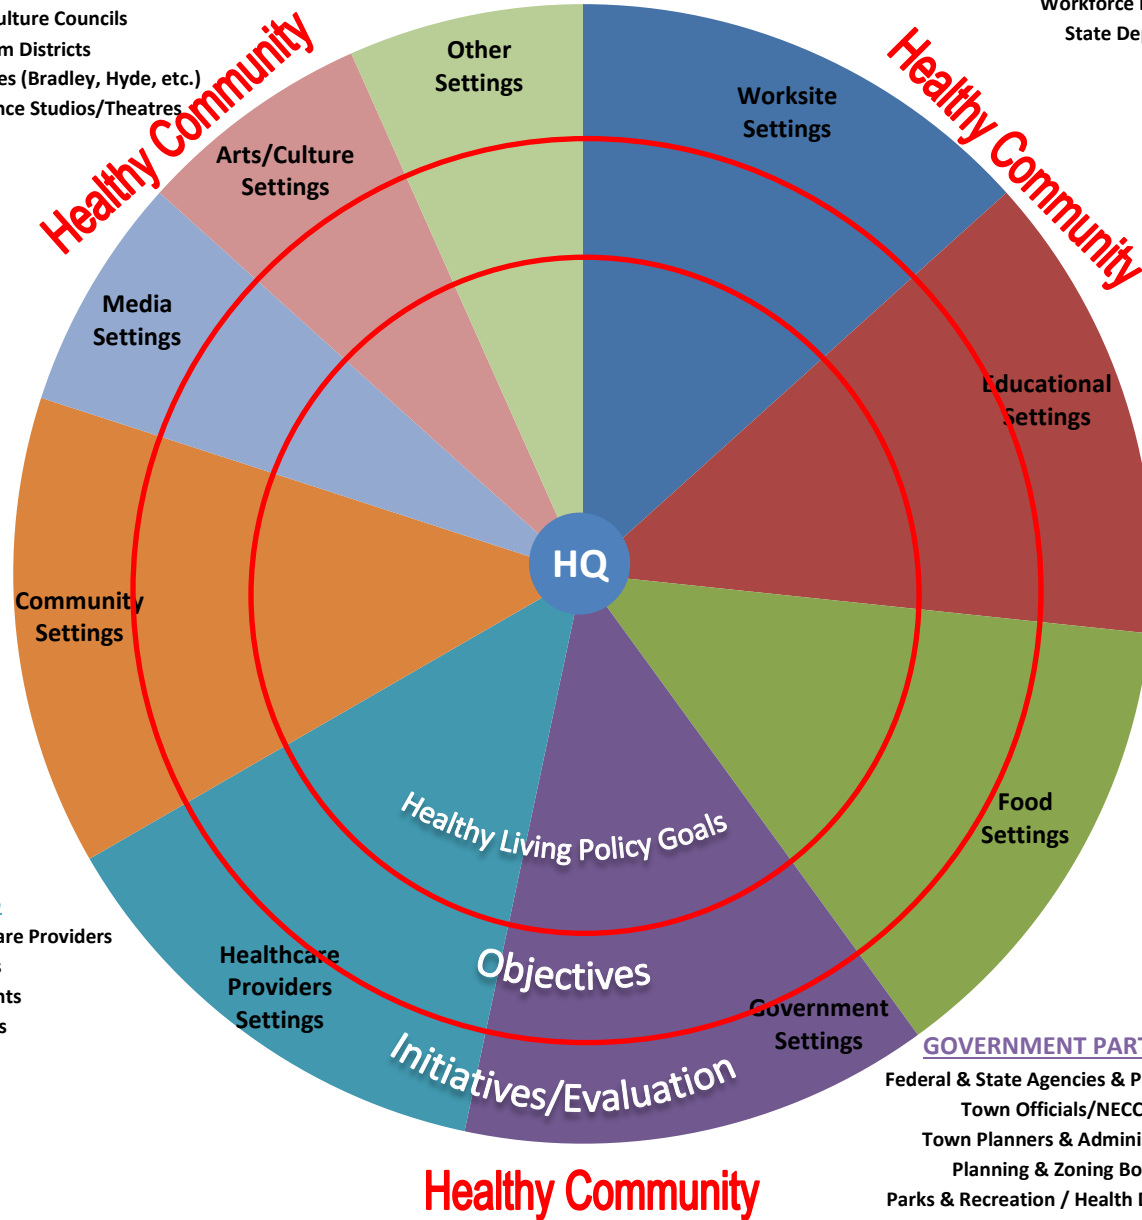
ulture Councils
m Districts
es (Bradley, Hyde, etc.)
nce Studios/Theatres

Workforce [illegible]
State De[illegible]

Healthy Community

Healthy Community

Other Settings

Worksite Settings

Arts/Culture Settings

Media Settings

Educational Settings

Community Settings

HQ

Food Settings

Healthy Living Policy Goals

Objectives

Initiatives/Evaluation

Healthcare Providers Settings

Government Settings

are Providers
s
nts
s

GOVERNMENT PART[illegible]
Federal & State Agencies & P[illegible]
Town Officials/NECC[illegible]
Town Planners & Admini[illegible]
Planning & Zoning Bo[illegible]
Parks & Recreation / Health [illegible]

Healthy Community